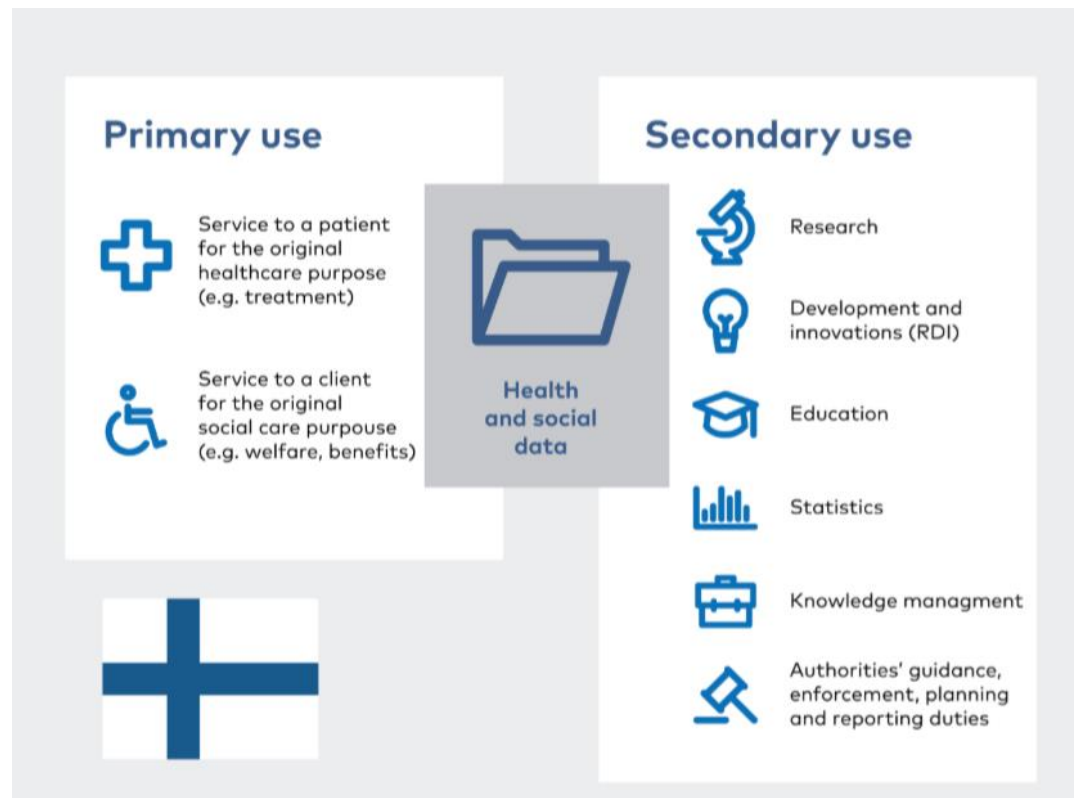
Primary use

Service to a patient for the original healthcare purpose (e.g. treatment)

Service to a client for the original social care purpouse (e.g. welfare, benefits)

Health and social data

Secondary use

Research

Development and innovations (RDI)

Education

Statistics

Knowledge managment

Authorities' guidance, enforcement, planning and reporting duties